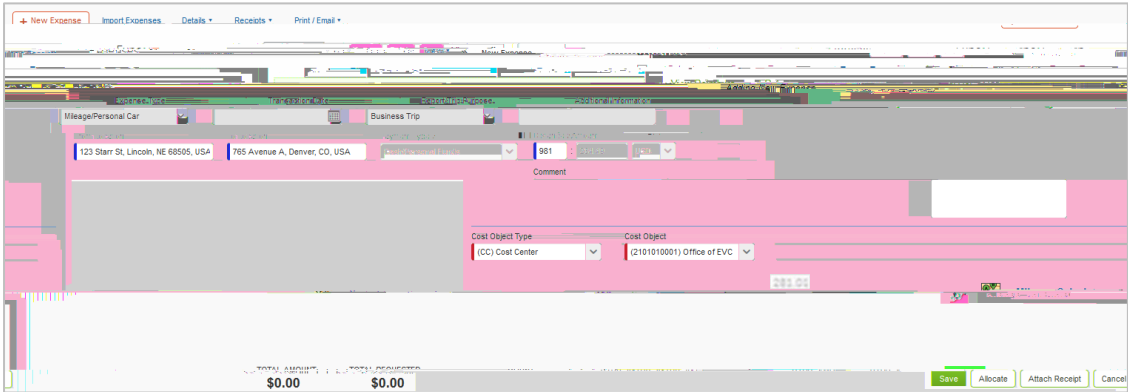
+ New Expense Import Expenses Details ▾ Receipts ▾ Print / Email ▾

Expense Type Transaction Date Business Purpose Additional Information

Mileage/Personal Car

Business Trip

123 Starr St, Lincoln, NE 68505, USA

765 Avenue A, Denver, CO, USA

981

Comment

Cost Object Type

(CC) Cost Center

Cost Object

(2101010001) Office of EVC

TOTAL AMOUNT

$0.00

TOTAL REQUESTED

$0.00

Save Allocate Attach Receipt Cancel